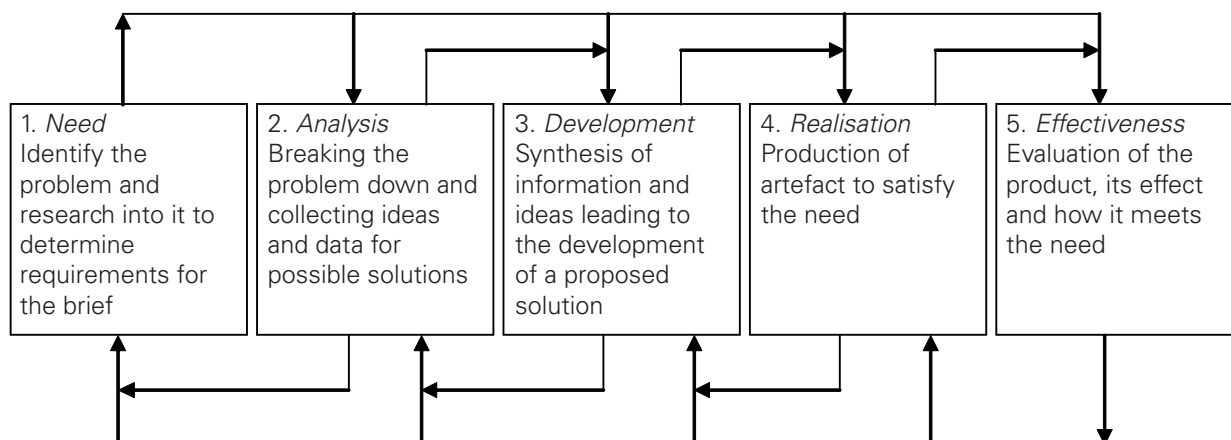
1. *Need*
Identify the problem and research into it to determine requirements for the brief

2. *Analysis*
Breaking the problem down and collecting ideas and data for possible solutions

3. *Development*
Synthesis of information and ideas leading to the development of a proposed solution

4. *Realisation*
Production of artefact to satisfy the need

5. *Effectiveness*
Evaluation of the product, its effect and how it meets the need